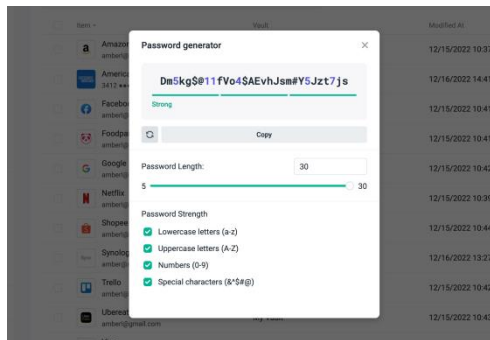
Item
Vault
Modified At

Amazon
amber@
12/15/2022 10:37

America
3412 ••••
12/16/2022 14:41

Facebook
amber@
12/15/2022 10:41

Foodpa
amber@
12/15/2022 10:42

Google
amber@
12/15/2022 10:42

Netflix
amber@
12/15/2022 10:39

Shopee
amber@
12/15/2022 10:44

Synolog
amber@
12/16/2022 13:27

Trello
amber@
12/15/2022 10:42

Ubereat
amber@gmail.com
My Vault
12/15/2022 10:43

Password generator
×

Dm5kg$@11fVo4$AEvhJsm#Y5Jzt7js

Strong

Copy

Password Length:
30

5
30

Password Strength

Lowercase letters (a-z)

Uppercase letters (A-Z)

Numbers (0-9)

Special characters (&*$#@)